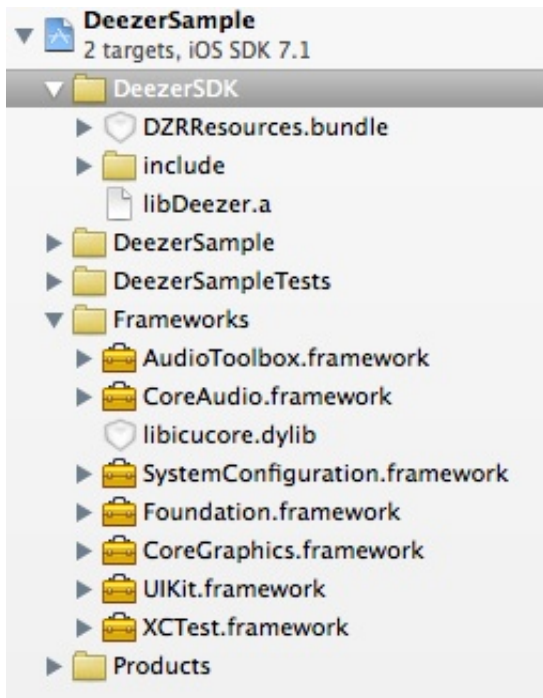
DeezerSample
2 targets, iOS SDK 7.1

DeezerSDK

DZRResources.bundle

include

libDeezer.a

DeezerSample

DeezerSampleTests

Frameworks

AudioToolbox.framework

CoreAudio.framework

libicucore.dylib

SystemConfiguration.framework

Foundation.framework

CoreGraphics.framework

UIKit.framework

XCTest.framework

Products